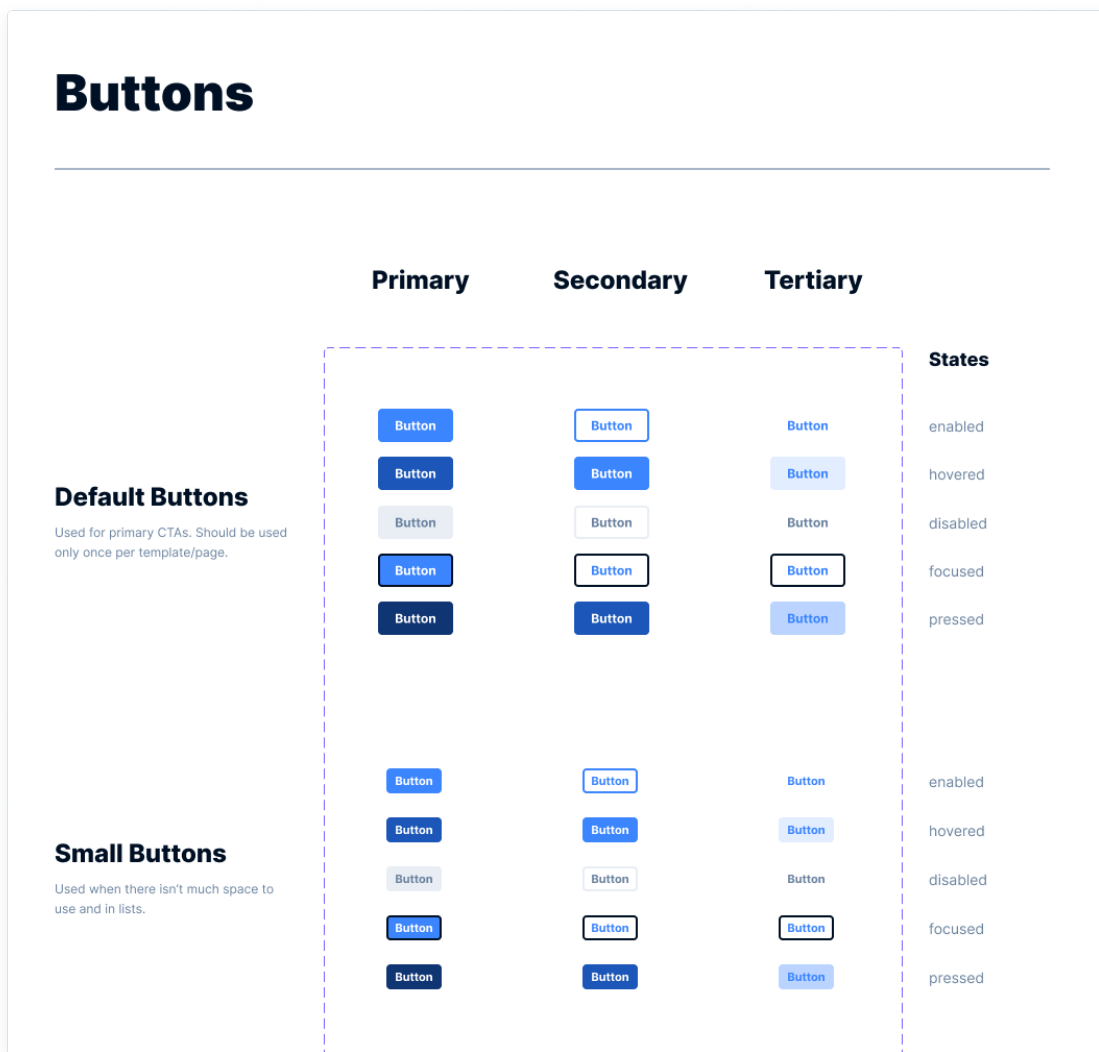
Buttons

| | Primary | Secondary | Tertiary | States |
|---|---|---|---|---|
| | Button | Button | Button | enabled |
| | Button | Button | Button | hovered |
| **Default Buttons** Used for primary CTAs. Should be used only once per template/page. | Button | Button | Button | disabled |
| | Button | Button | Button | focused |
| | Button | Button | Button | pressed |
| | Button | Button | Button | enabled |
| | Button | Button | Button | hovered |
| **Small Buttons** Used when there isn't much space to use and in lists. | Button | Button | Button | disabled |
| | Button | Button | Button | focused |
| | Button | Button | Button | pressed |